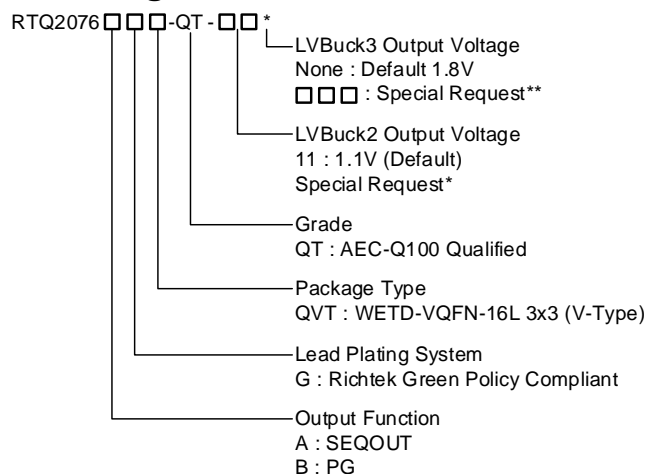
RTQ2076□□□-QT-□□*

LVBuck3 Output Voltage
None : Default 1.8V
□□□ : Special Request**

LVBuck2 Output Voltage
11 : 1.1V (Default)
Special Request*

Grade
QT : AEC-Q100 Qualified

Package Type
QVT : WETD-VQFN-16L 3x3 (V-Type)

Lead Plating System
G : Richtek Green Policy Compliant

Output Function
A : SEQOUT
B : PG